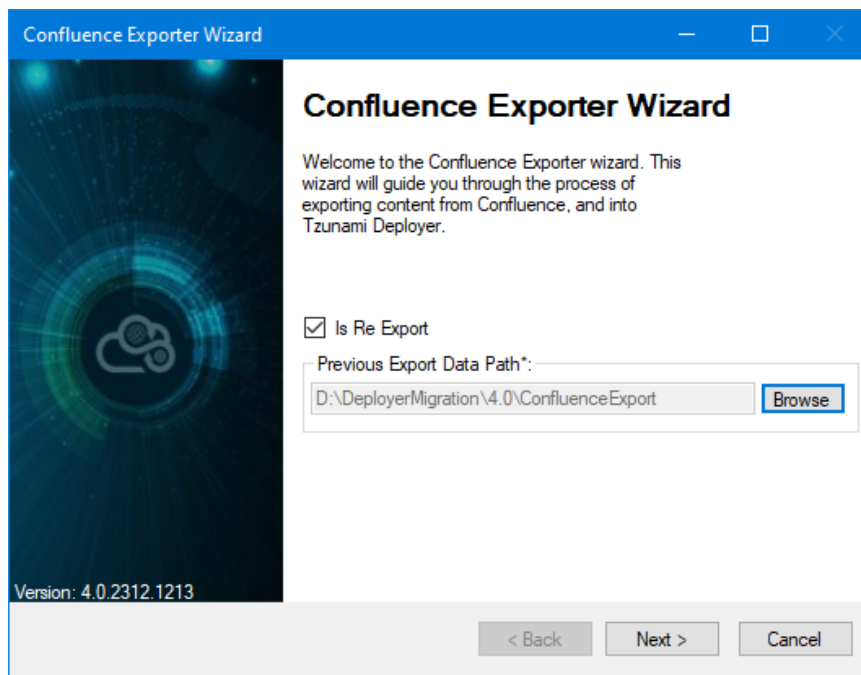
Confluence Exporter Wizard

Confluence Exporter Wizard

Welcome to the Confluence Exporter wizard. This wizard will guide you through the process of exporting content from Confluence, and into Tzunami Deployer.

Is Re Export

Previous Export Data Path*:

D:\DeployerMigration\4.0\ConfluenceExport

Browse

Version: 4.0.2312.1213

< Back

Next >

Cancel